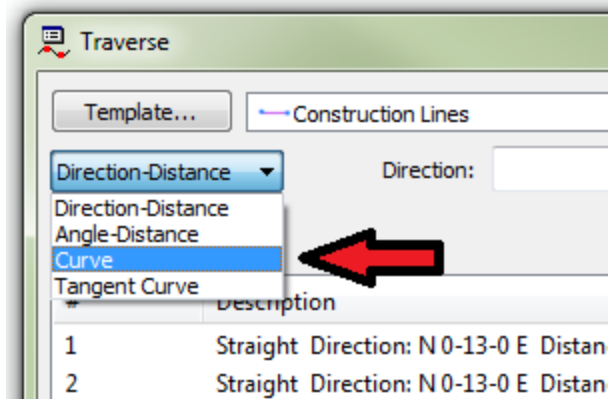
Traverse

Template...

Construction Lines

Direction-Distance

Direction:

Direction-Distance
Angle-Distance
Curve
Tangent Curve

| # | Description |
|---|---|
| 1 | Straight Direction: N 0-13-0 E Distanc |
| 2 | Straight Direction: N 0-13-0 E Distanc |